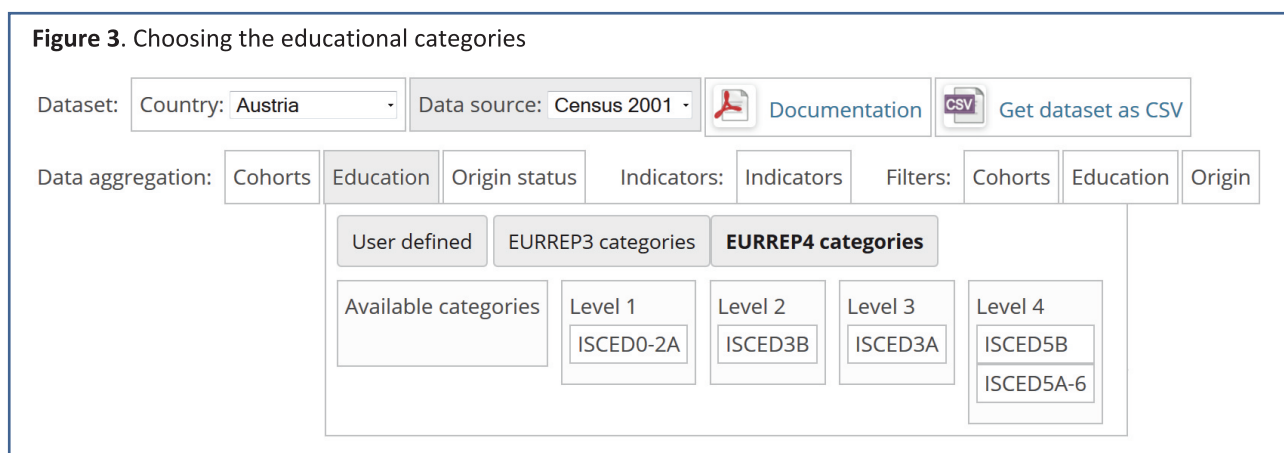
**Figure 3**. Choosing the educational categories

Dataset: Country: Austria Data source: Census 2001 Documentation CSV Get dataset as CSV

Data aggregation: Cohorts Education Origin status Indicators: Indicators Filters: Cohorts Education Origin

User defined EURREP3 categories **EURREP4 categories**

Available categories

Level 1
ISCED0-2A

Level 2
ISCED3B

Level 3
ISCED3A

Level 4
ISCED5B
ISCED5A-6